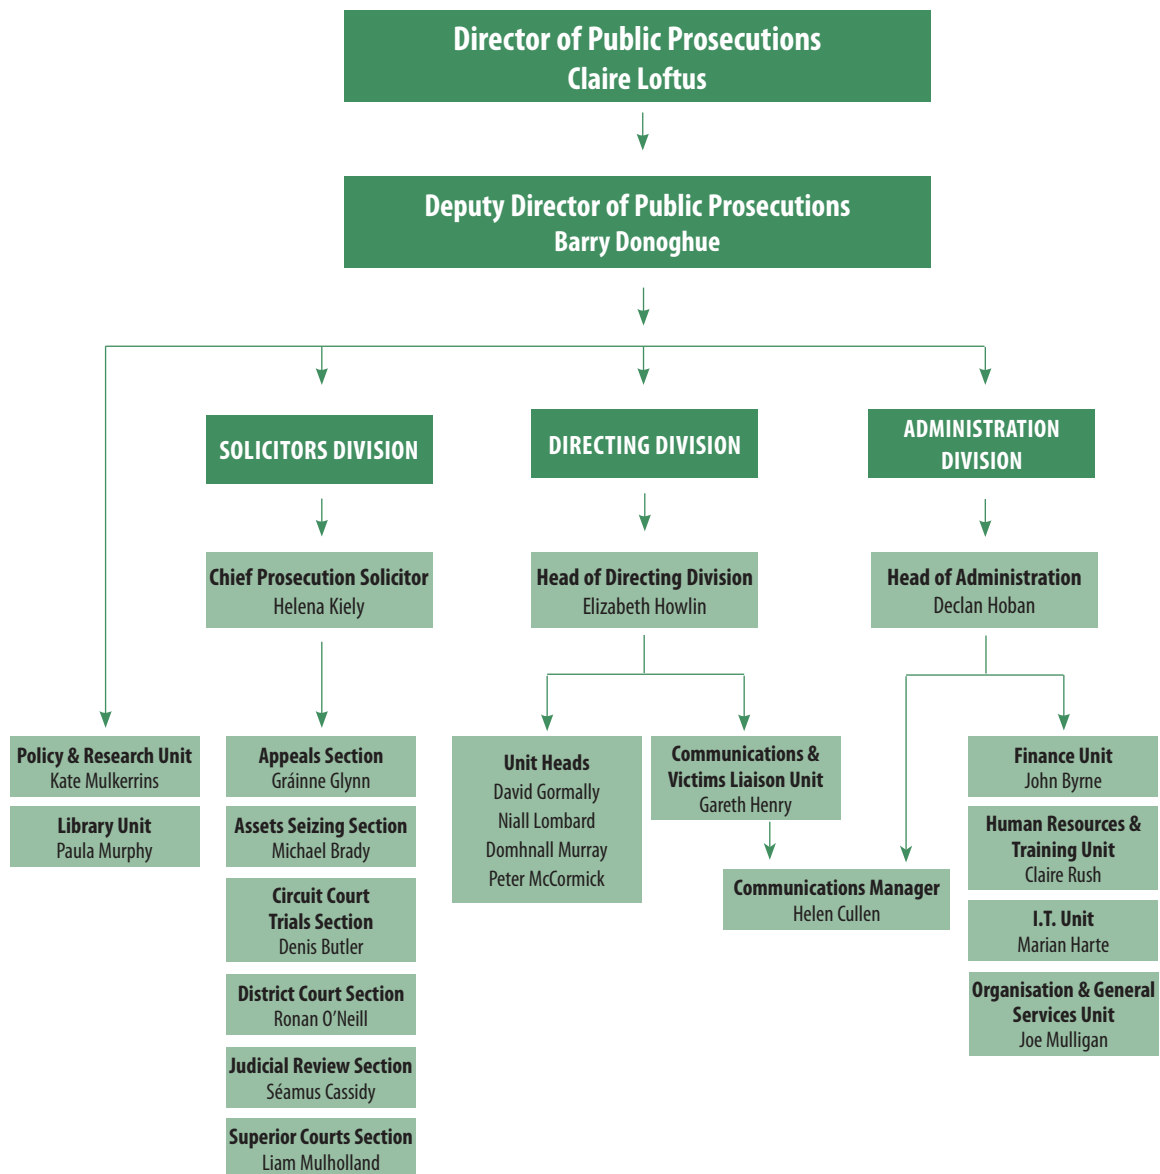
Director of Public Prosecutions
Claire Loftus

Deputy Director of Public Prosecutions
Barry Donoghue

SOLICITORS DIVISION

DIRECTING DIVISION

ADMINISTRATION DIVISION

Chief Prosecution Solicitor
Helena Kiely

Head of Directing Division
Elizabeth Howlin

Head of Administration
Declan Hoban

Policy & Research Unit
Kate Mulkerrins

Library Unit
Paula Murphy

Appeals Section
Gráinne Glynn

Assets Seizing Section
Michael Brady

Circuit Court Trials Section
Denis Butler

District Court Section
Ronan O'Neill

Judicial Review Section
Séamus Cassidy

Superior Courts Section
Liam Mulholland

Unit Heads
David Gormally
Niall Lombard
Domhnall Murray
Peter McCormick

Communications & Victims Liaison Unit
Gareth Henry

Communications Manager
Helen Cullen

Finance Unit
John Byrne

Human Resources & Training Unit
Claire Rush

I.T. Unit
Marian Harte

Organisation & General Services Unit
Joe Mulligan